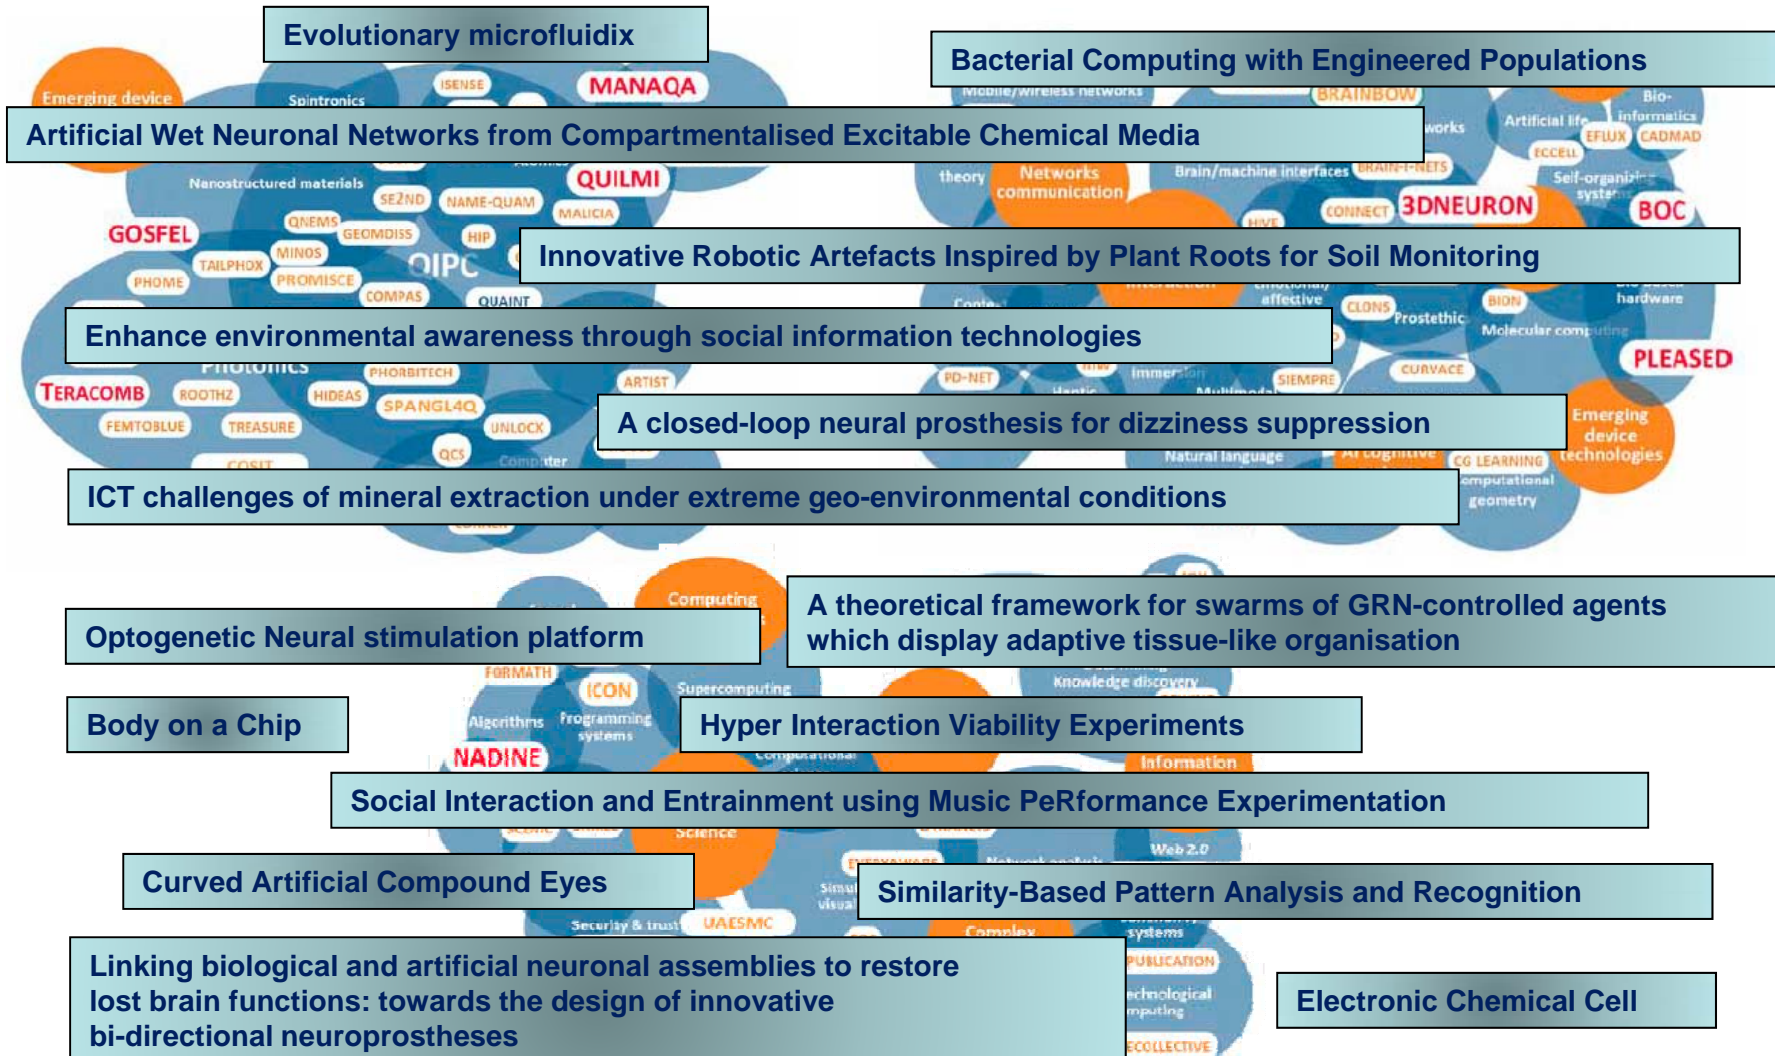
Evolutionary microfluidix

Bacterial Computing with Engineered Populations

Emerging device

Spintronics

ISENSE

MANAQA

Mobile/wireless networks

BRAINBOW

Bio-informatics

Artificial Wet Neuronal Networks from Compartmentalised Excitable Chemical Media

Artificial life

EFLUX

CADMAD

ECCELL

Nanostructured materials

QUILMI

theory

Networks communication

Brain/machine interfaces

BRAIN-I-NETS

Self-organizing systems

SE2ND

NAME-QUAM

MALICIA

CONNECT

3DNEURON

BOC

GOSFEL

QNEMS

GEOMDISS

HIP

HIVE

MINOS

TAILPHOX

OIPC

Innovative Robotic Artefacts Inspired by Plant Roots for Soil Monitoring

PHOME

PROMISCE

COMPAS

QUAINT

affective

CLONS

Prosthetic

BION

hardware

Molecular computing

Enhance environmental awareness through social information technologies

Photonics

PHORBITECH

PD-NET

Immersion

SIEMPRE

CURVACE

PLEASED

TERACOMB

ROOTHZ

HIDEAS

ARTIST

SPANGL4Q

FEMTOBLUE

TREASURE

UNLOCK

A closed-loop neural prosthesis for dizziness suppression

Emerging device technologies

QCS

Computer

Natural language

CG LEARNING

Computational geometry

ICT challenges of mineral extraction under extreme geo-environmental conditions

Computing

A theoretical framework for swarms of GRN-controlled agents which display adaptive tissue-like organisation

Optogenetic Neural stimulation platform

FORMATH

ICON

Supercomputing

Knowledge discovery

Body on a Chip

Algorithms

Programming systems

Hyper Interaction Viability Experiments

NADINE

Information

Social Interaction and Entrainment using Music PeRformance Experimentation

Science

Web 2.0

Curved Artificial Compound Eyes

Similarity-Based Pattern Analysis and Recognition

Security & trust

UAESMC

Complex

systems

PUBLICATION

Linking biological and artificial neuronal assemblies to restore lost brain functions: towards the design of innovative bi-directional neuroprostheses

Electronic Chemical Cell

ECOLLECTIVE